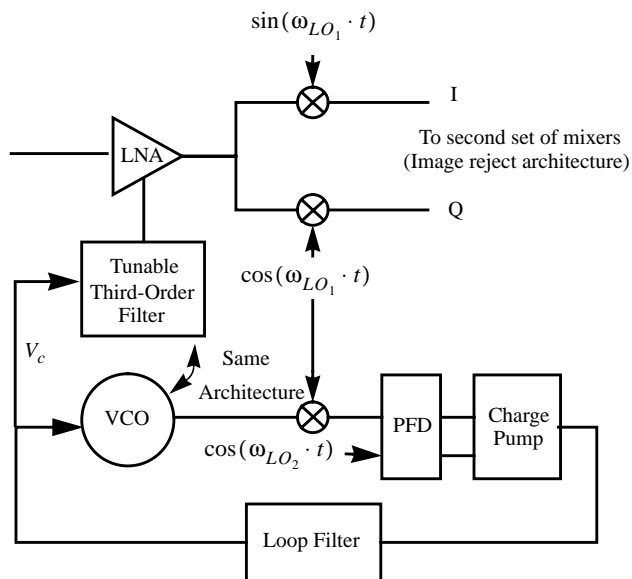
$\sin(\omega_{LO_1} \cdot t)$

I

To second set of mixers (Image reject architecture)

LNA

Q

Tunable Third-Order Filter

$\cos(\omega_{LO_1} \cdot t)$

$V_c$

Same Architecture

VCO

PFD

Charge Pump

$\cos(\omega_{LO_2} \cdot t)$

Loop Filter